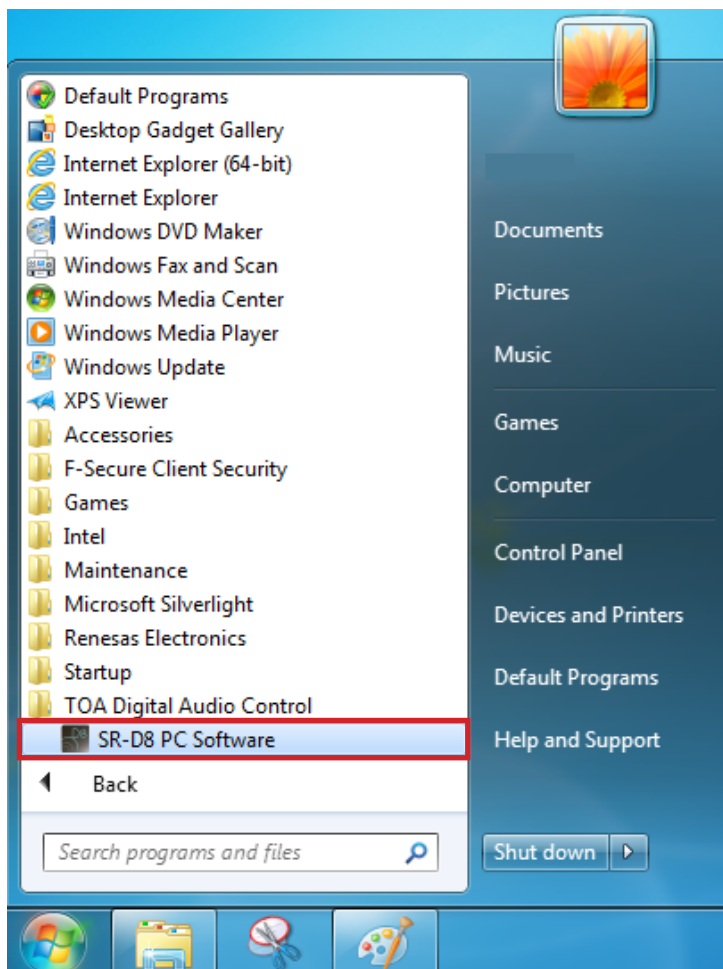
Default Programs
Desktop Gadget Gallery
Internet Explorer (64-bit)
Internet Explorer
Windows DVD Maker
Windows Fax and Scan
Windows Media Center
Windows Media Player
Windows Update
XPS Viewer
Accessories
F-Secure Client Security
Games
Intel
Maintenance
Microsoft Silverlight
Renesas Electronics
Startup
TOA Digital Audio Control
SR-D8 PC Software
Back
Search programs and files

Documents
Pictures
Music
Games
Computer
Control Panel
Devices and Printers
Default Programs
Help and Support
Shut down